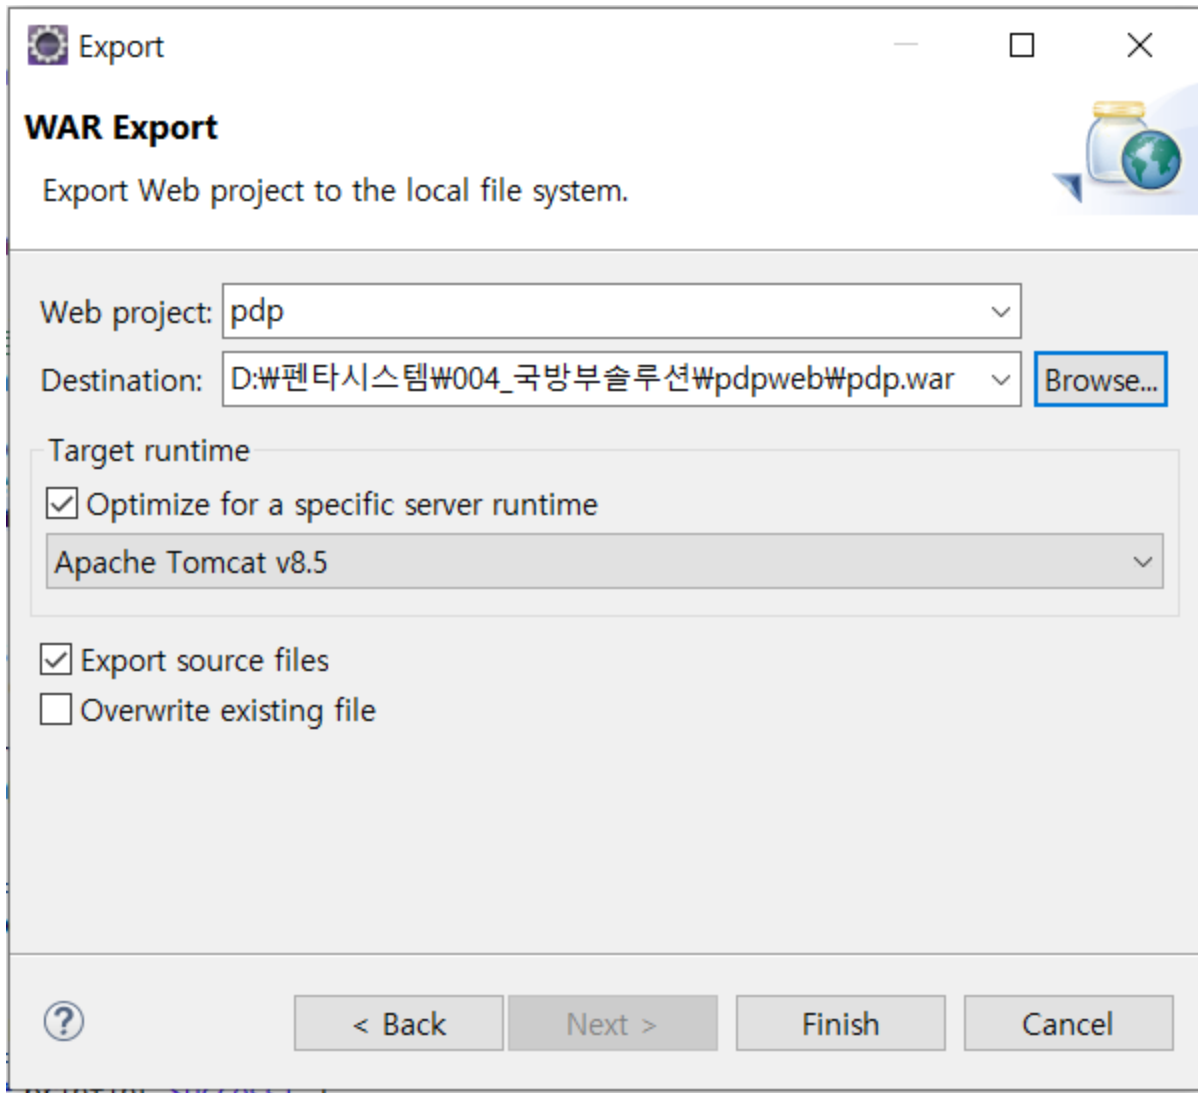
Export

WAR Export

Export Web project to the local file system.

Web project: pdp

Destination: D:₩펜타시스템₩004_국방부솔루션₩pdpweb₩pdp.war

Browse...

Target runtime

Optimize for a specific server runtime

Apache Tomcat v8.5

Export source files

Overwrite existing file

?

< Back

Next >

Finish

Cancel